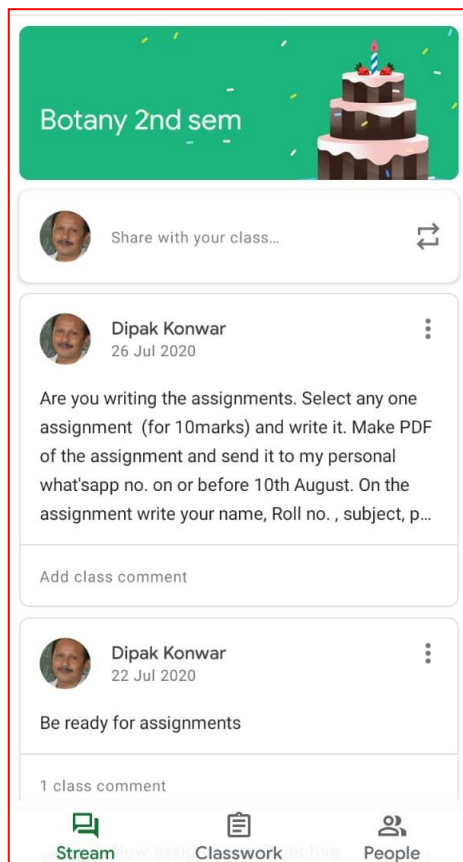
Botany 2nd sem

Share with your class...

Dipak Konwar
26 Jul 2020

Are you writing the assignments. Select any one assignment (for 10marks) and write it. Make PDF of the assignment and send it to my personal what'sapp no. on or before 10th August. On the assignment write your name, Roll no. , subject, p...

Add class comment

Dipak Konwar
22 Jul 2020

Be ready for assignments

1 class comment

Stream Classwork People